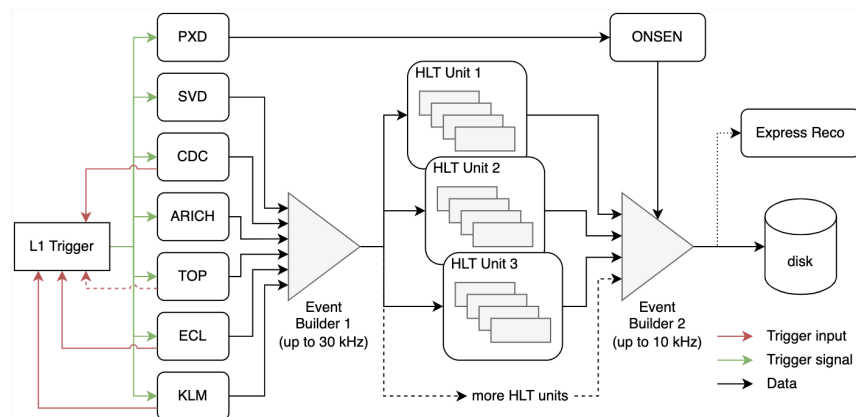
PXD
ONSEN
SVD
HLT Unit 1
CDC
Express Reco
HLT Unit 2
ARICH
L1 Trigger
disk
TOP
HLT Unit 3
Event Builder 1 (up to 30 kHz)
Event Builder 2 (up to 10 kHz)
ECL
Trigger input
Trigger signal
KLM
Data
more HLT units